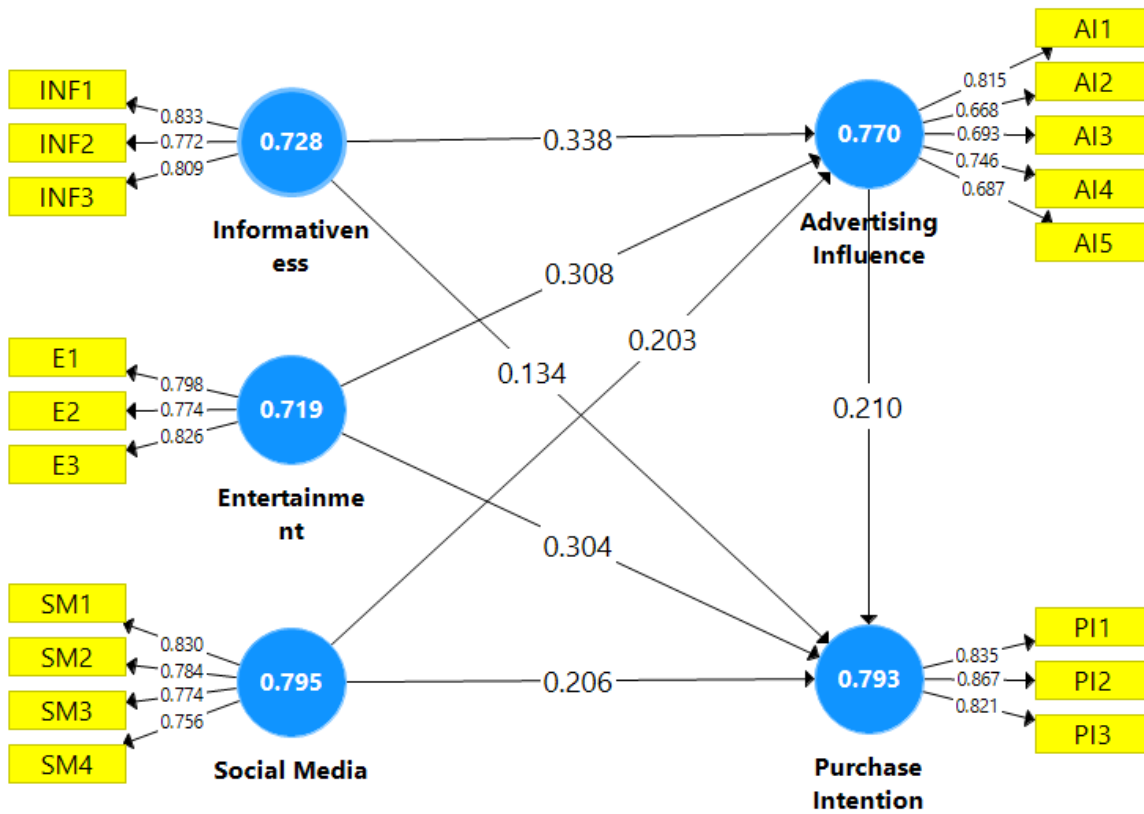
AI1
AI2
AI3
AI4
AI5

INF1
INF2
INF3

0.833
0.772
0.809

0.728

Informativeness

0.338

0.815
0.668
0.693
0.746
0.687

0.770

Advertising Influence

0.308

0.203

0.134

E1
E2
E3

0.798
0.774
0.826

0.719

Entertainment

0.210

0.304

SM1
SM2
SM3
SM4

0.830
0.784
0.774
0.756

0.795

Social Media

0.206

0.793

0.835
0.867
0.821

PI1
PI2
PI3

Purchase Intention